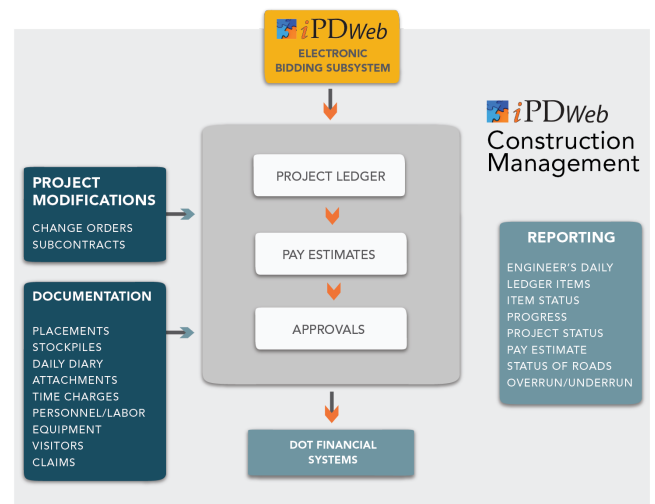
iPDWeb
ELECTRONIC BIDDING SUBSYSTEM

iPDWeb
Construction Management

PROJECT MODIFICATIONS
CHANGE ORDERS
SUBCONTRACTS

DOCUMENTATION
PLACEMENTS
STOCKPILES
DAILY DIARY
ATTACHMENTS
TIME CHARGES
PERSONNEL/LABOR
EQUIPMENT
VISITORS
CLAIMS

PROJECT LEDGER

PAY ESTIMATES

APPROVALS

DOT FINANCIAL SYSTEMS

REPORTING
ENGINEER'S DAILY
LEDGER ITEMS
ITEM STATUS
PROGRESS
PROJECT STATUS
PAY ESTIMATE
STATUS OF ROADS
OVERRUN/UNDERRUN